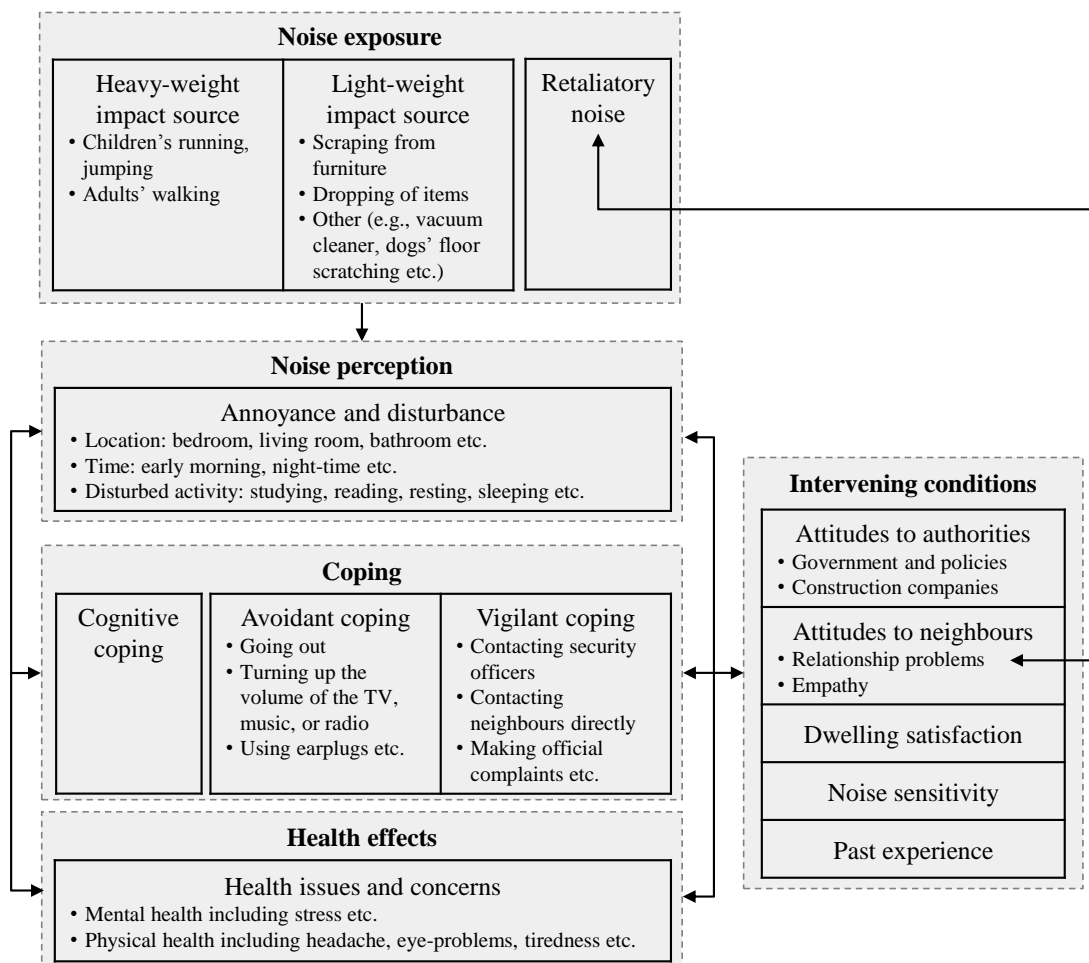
Noise exposure

Heavy-weight impact source
• Children's running, jumping
• Adults' walking

Light-weight impact source
• Scraping from furniture
• Dropping of items
• Other (e.g., vacuum cleaner, dogs' floor scratching etc.)

Retaliatory noise

Noise perception

Annoyance and disturbance
• Location: bedroom, living room, bathroom etc.
• Time: early morning, night-time etc.
• Disturbed activity: studying, reading, resting, sleeping etc.

Coping

Cognitive coping

Avoidant coping
• Going out
• Turning up the volume of the TV, music, or radio
• Using earplugs etc.

Vigilant coping
• Contacting security officers
• Contacting neighbours directly
• Making official complaints etc.

Health effects

Health issues and concerns
• Mental health including stress etc.
• Physical health including headache, eye-problems, tiredness etc.

Intervening conditions

Attitudes to authorities
• Government and policies
• Construction companies

Attitudes to neighbours
• Relationship problems
• Empathy

Dwelling satisfaction

Noise sensitivity

Past experience